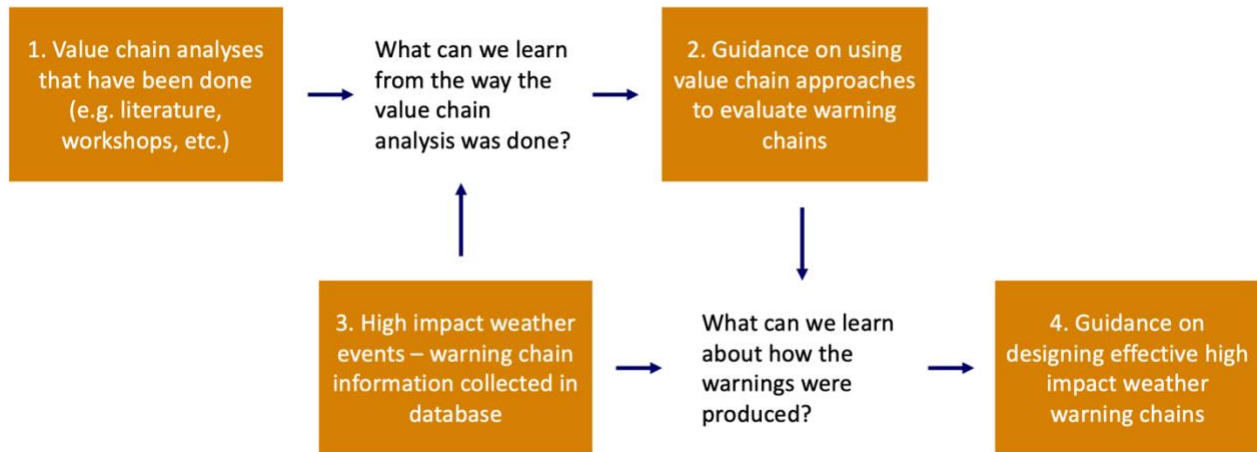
1. Value chain analyses that have been done (e.g. literature, workshops, etc.)

What can we learn from the way the value chain analysis was done?

2. Guidance on using value chain approaches to evaluate warning chains

3. High impact weather events – warning chain information collected in database

What can we learn about how the warnings were produced?

4. Guidance on designing effective high impact weather warning chains